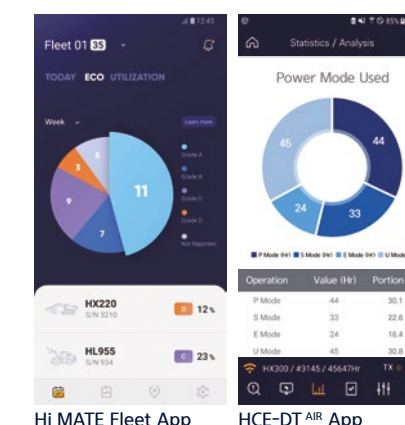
12:45

Fleet 01 35

TODAY ECO UTILIZATION

Week

Learn more

5
3
9
7
11

Grade A
Grade B
Grade C
Grade D
Not Reported

HX220
S/N 3210
D 12%

HL955
S/N 934
C 23%

Statistics / Analysis

Power Mode Used

45
44
24
33

P Mode (Hr) S Mode (Hr) E Mode (Hr) U Mode

| Operation | Value (Hr) | Portion |
|---|---|---|
| P Mode | 44 | 30.1 |
| S Mode | 33 | 22.6 |
| E Mode | 24 | 16.4 |
| U Mode | 45 | 30.8 |

HX300 / #3145 / 45647Hr

Hi MATE Fleet App

HCE-DT AIR App